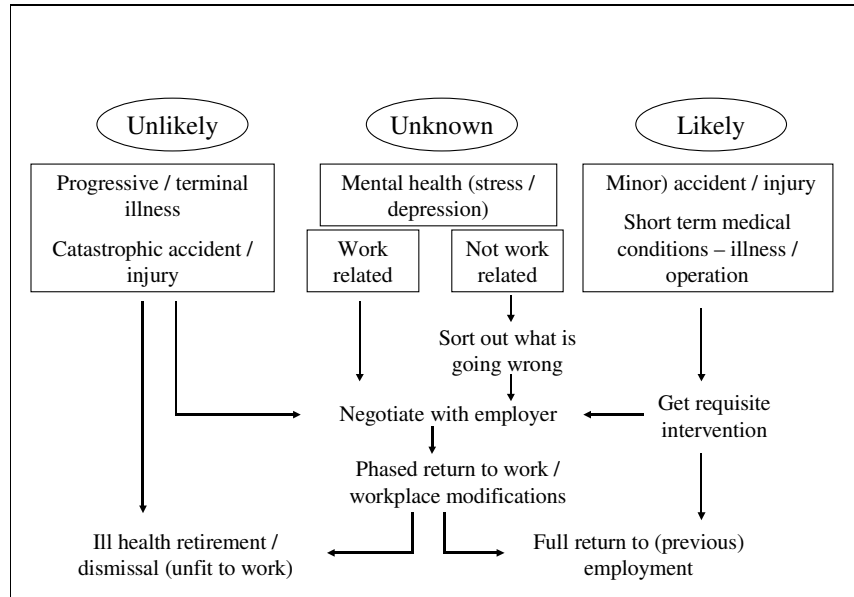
Unlikely

Unknown

Likely

Progressive / terminal illness

Catastrophic accident / injury

Mental health (stress / depression)

Work related

Not work related

Minor) accident / injury

Short term medical conditions – illness / operation

Sort out what is going wrong

Negotiate with employer

Get requisite intervention

Phased return to work / workplace modifications

Ill health retirement / dismissal (unfit to work)

Full return to (previous) employment